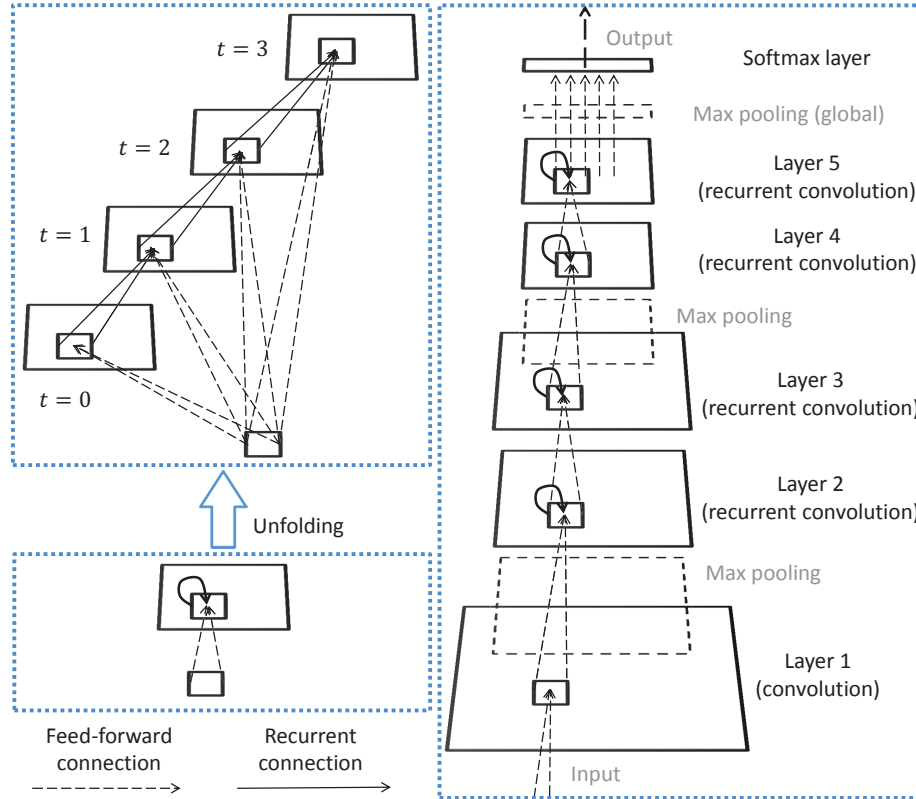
$t = 3$

$t = 2$

$t = 1$

$t = 0$

Unfolding

Feed-forward connection

Recurrent connection

Output

Softmax layer

Max pooling (global)

Layer 5 (recurrent convolution)

Layer 4 (recurrent convolution)

Max pooling

Layer 3 (recurrent convolution)

Layer 2 (recurrent convolution)

Max pooling

Layer 1 (convolution)

Input